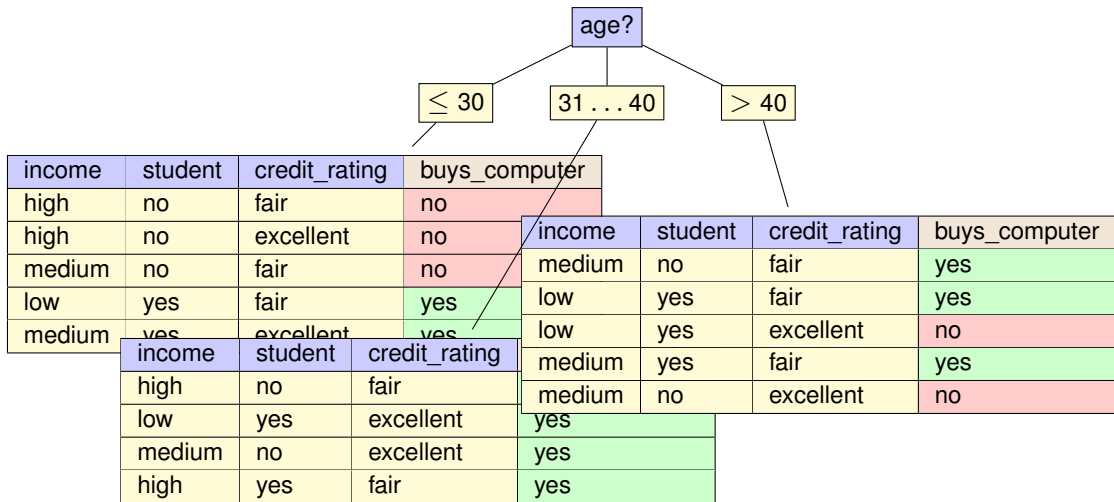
age?

$\leq 30$

$31 \ldots 40$

$> 40$

| income | student | credit_rating | buys_computer |
|---|---|---|---|
| high | no | fair | no |
| high | no | excellent | no |
| medium | no | fair | no |
| low | yes | fair | yes |
| medium | yes | excellent | yes |

| income | student | credit_rating | buys_computer |
|---|---|---|---|
| medium | no | fair | yes |
| low | yes | fair | yes |
| low | yes | excellent | no |
| medium | yes | fair | yes |
| medium | no | excellent | no |

| income | student | credit_rating | |
|---|---|---|---|
| high | no | fair | |
| low | yes | excellent | yes |
| medium | no | excellent | yes |
| high | yes | fair | yes |